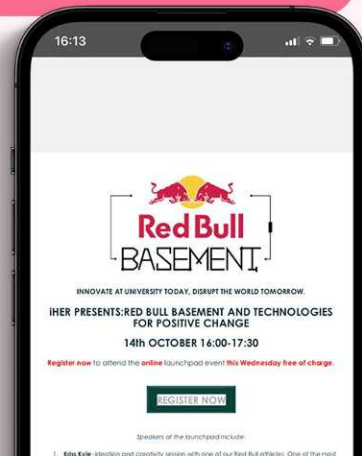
16:13

Red Bull
BASEMENT

INNOVATE AT UNIVERSITY TODAY, DISRUPT THE WORLD TOMORROW.

iHER PRESENTS:RED BULL BASEMENT AND TECHNOLOGIES FOR POSITIVE CHANGE

14th OCTOBER 16:00-17:30

Register now to attend the online launchpad event this Wednesday free of charge.

REGISTER NOW

Speakers at the launchpad include:

1. Kriss Kyle: ideation and creativity session with one of our Red Bull athletes. One of the most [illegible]